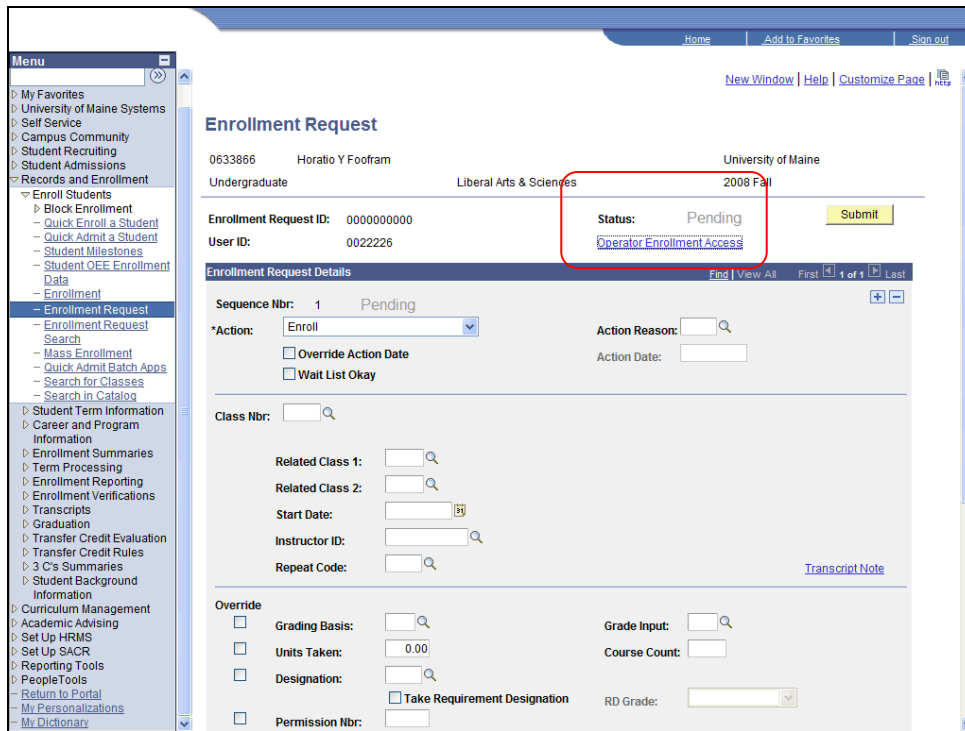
Home | Add to Favorites | Sign out

Menu

My Favorites
University of Maine Systems
Self Service
Campus Community
Student Recruiting
Student Admissions
Records and Enrollment
Enroll Students
Block Enrollment
– Quick Enroll a Student
– Quick Admit a Student
– Student Milestones
– Student OEE Enrollment Data
– Enrollment
– Enrollment Request
– Enrollment Request Search
– Mass Enrollment
– Quick Admit Batch Apps
– Search for Classes
– Search in Catalog
Student Term Information
Career and Program Information
Enrollment Summaries
Term Processing
Enrollment Reporting
Enrollment Verifications
Transcripts
Graduation
Transfer Credit Evaluation
Transfer Credit Rules
3 C's Summaries
Student Background Information
Curriculum Management
Academic Advising
Set Up HRMS
Set Up SACR
Reporting Tools
PeopleTools
– Return to Portal
– My Personalizations
– My Dictionary

New Window | Help | Customize Page | http

Enrollment Request

0633866 Horatio Y Foofram University of Maine
Undergraduate Liberal Arts & Sciences 2008 Fall

Enrollment Request ID: 0000000000
User ID: 0022226
Status: Pending
Operator Enrollment Access
Submit

Enrollment Request Details
Find | View All First 1 of 1 Last

Sequence Nbr: 1 Pending
*Action: Enroll
Action Reason:
Override Action Date
Action Date:
Wait List Okay

Class Nbr:

Related Class 1:
Related Class 2:
Start Date:
Instructor ID:
Repeat Code:
Transcript Note

Override
Grading Basis:
Grade Input:
Units Taken: 0.00
Course Count:
Designation:
Take Requirement Designation
RD Grade:
Permission Nbr: